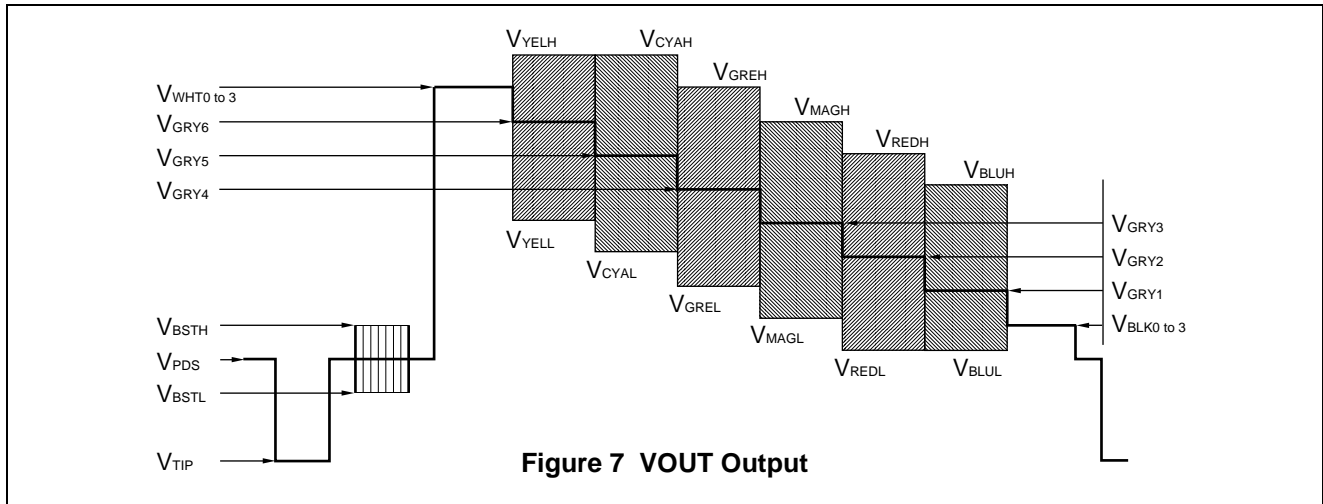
$V_{YELH}$ $V_{CYAH}$ $V_{GREH}$ $V_{MAGH}$ $V_{REDH}$ $V_{BLUH}$

$V_{WHT0\ to\ 3}$
$V_{GRY6}$
$V_{GRY5}$
$V_{GRY4}$

$V_{YELL}$ $V_{CYAL}$ $V_{GREL}$ $V_{MAGL}$ $V_{REDL}$ $V_{BLUL}$

$V_{GRY3}$
$V_{GRY2}$
$V_{GRY1}$
$V_{BLK0\ to\ 3}$

$V_{BSTH}$
$V_{PDS}$
$V_{BSTL}$
$V_{TIP}$

Figure 7 VOUT Output